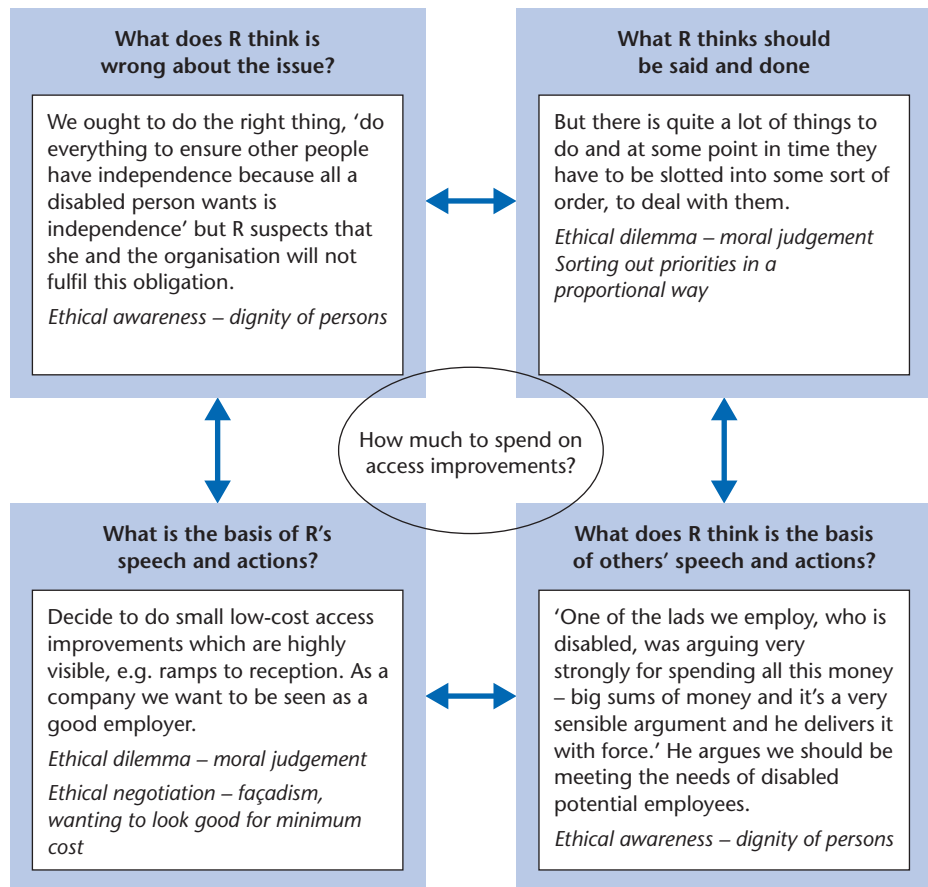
**What does R think is wrong about the issue?**

We ought to do the right thing, 'do everything to ensure other people have independence because all a disabled person wants is independence' but R suspects that she and the organisation will not fulfil this obligation.

*Ethical awareness – dignity of persons*

**What R thinks should be said and done**

But there is quite a lot of things to do and at some point in time they have to be slotted into some sort of order, to deal with them.

*Ethical dilemma – moral judgement*
*Sorting out priorities in a proportional way*

How much to spend on access improvements?

**What is the basis of R's speech and actions?**

Decide to do small low-cost access improvements which are highly visible, e.g. ramps to reception. As a company we want to be seen as a good employer.

*Ethical dilemma – moral judgement*

*Ethical negotiation – façadism, wanting to look good for minimum cost*

**What does R think is the basis of others' speech and actions?**

'One of the lads we employ, who is disabled, was arguing very strongly for spending all this money – big sums of money and it's a very sensible argument and he delivers it with force.' He argues we should be meeting the needs of disabled potential employees.

*Ethical awareness – dignity of persons*